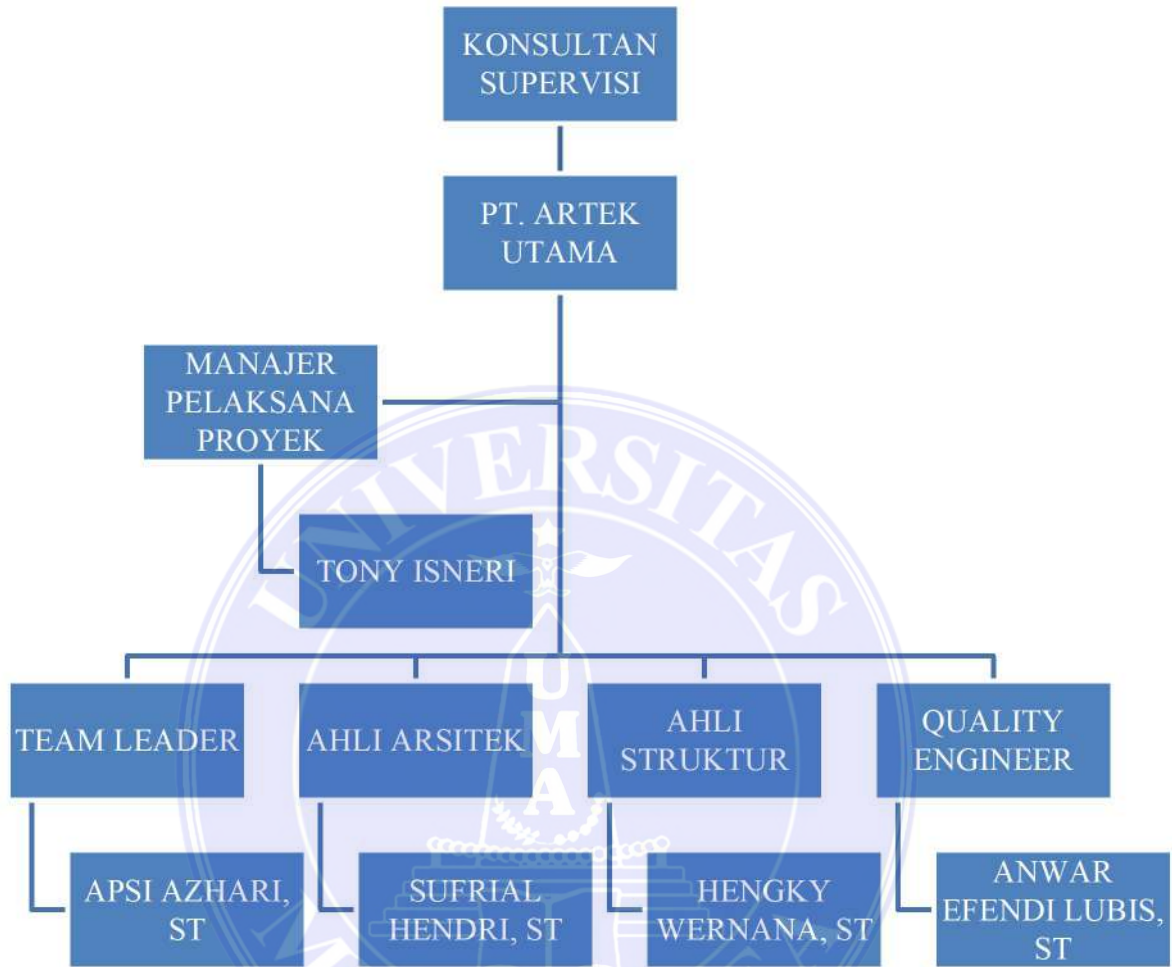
KONSULTAN SUPERVISI

PT. ARTEK UTAMA

MANAJER PELAKSANA PROYEK

TONY ISNERI

TEAM LEADER

AHLI ARSITEK

AHLI STRUKTUR

QUALITY ENGINEER

APSI AZHARI, ST

SUFRIAL HENDRI, ST

HENGKY WERNANA, ST

ANWAR EFENDI LUBIS, ST

UNIVERSITAS

UMA